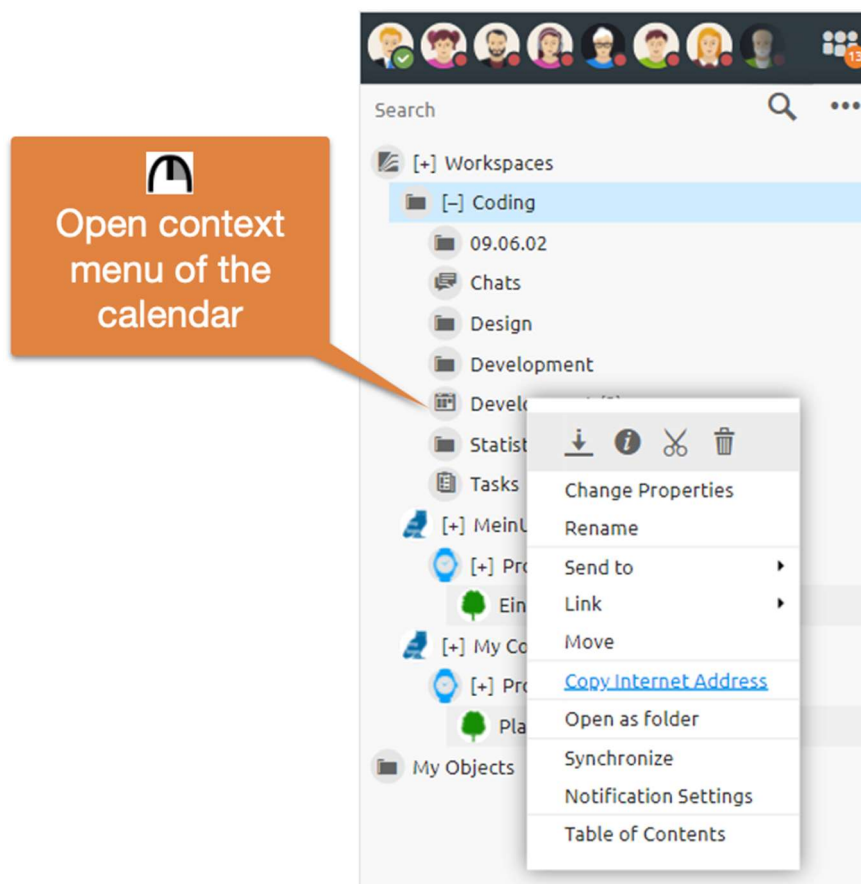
Open context menu of the calendar

13

Search

[+] Workspaces
[–] Coding
09.06.02
Chats
Design
Development
Develo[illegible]
Statist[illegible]
Tasks
[+] MeinU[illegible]
[+] Pro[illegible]
Ein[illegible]
[+] My Co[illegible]
[+] Pro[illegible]
Pla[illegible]
My Objects

Change Properties
Rename
Send to
Link
Move
Copy Internet Address
Open as folder
Synchronize
Notification Settings
Table of Contents